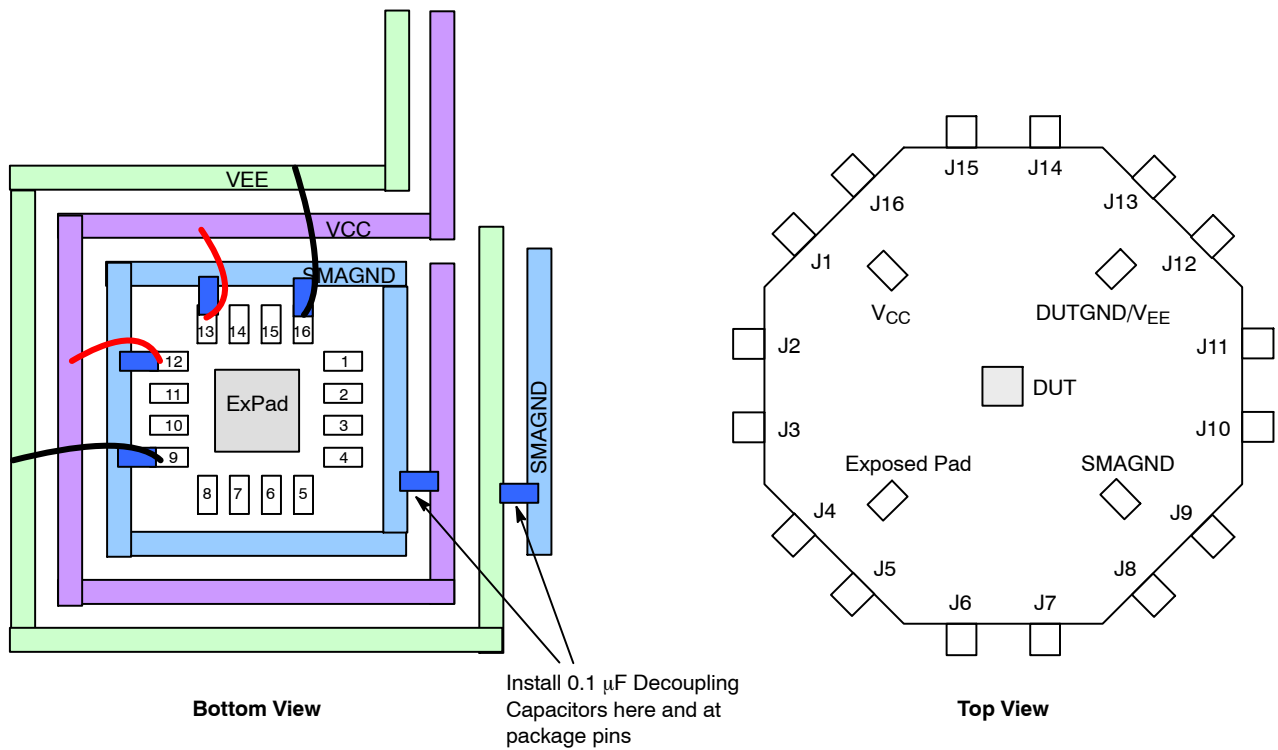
VEE

VCC

SMAGND

13 14 15 16

12

11

10

9

1

2

3

4

ExPad

8 7 6 5

SMAGND

Install 0.1 $\mu$F Decoupling Capacitors here and at package pins

Bottom View

J15 J14

J16

J13

J1

J12

$V_{CC}$

DUTGND/$V_{EE}$

J2

J11

DUT

J3

J10

Exposed Pad

SMAGND

J4

J9

J5

J8

J6 J7

Top View